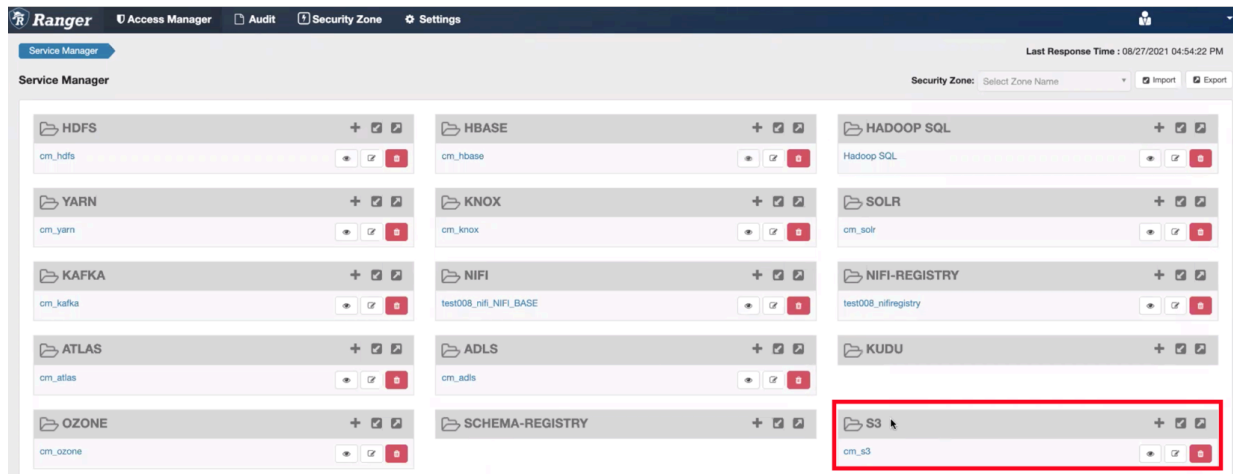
Ranger Access Manager Audit Security Zone Settings

Service Manager

Last Response Time : 08/27/2021 04:54:22 PM

Service Manager

Security Zone: Select Zone Name Import Export

HDFS
cm_hdfs

HBASE
cm_hbase

HADOOP SQL
Hadoop SQL

YARN
cm_yarn

KNOX
cm_knox

SOLR
cm_solr

KAFKA
cm_kafka

NIFI
test008_nifi_NIFI_BASE

NIFI-REGISTRY
test008_nifiregistry

ATLAS
cm_atlas

ADLS
cm_adls

KUDU

OZONE
cm_ozone

SCHEMA-REGISTRY

S3
cm_s3